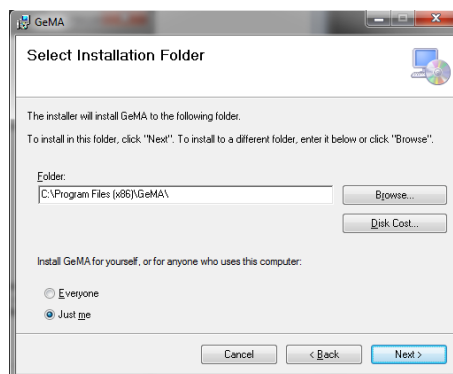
GeMA

Select Installation Folder

The installer will install GeMA to the following folder.

To install in this folder, click "Next". To install to a different folder, enter it below or click "Browse".

Folder:

C:\Program Files (x86)\GeMA\

Browse...

Disk Cost...

Install GeMA for yourself, or for anyone who uses this computer:

Everyone

Just me

Cancel

< Back

Next >